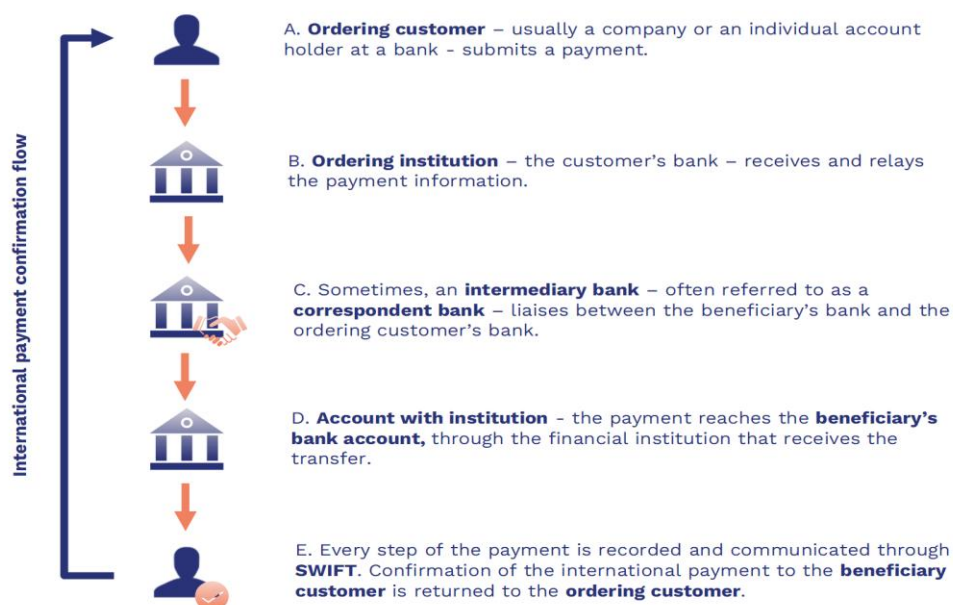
International payment confirmation flow

A. **Ordering customer** – usually a company or an individual account holder at a bank - submits a payment.

B. **Ordering institution** – the customer's bank – receives and relays the payment information.

C. Sometimes, an **intermediary bank** – often referred to as a **correspondent bank** – liaises between the beneficiary's bank and the ordering customer's bank.

D. **Account with institution** - the payment reaches the **beneficiary's bank account,** through the financial institution that receives the transfer.

E. Every step of the payment is recorded and communicated through **SWIFT**. Confirmation of the international payment to the **beneficiary customer** is returned to the **ordering customer**.